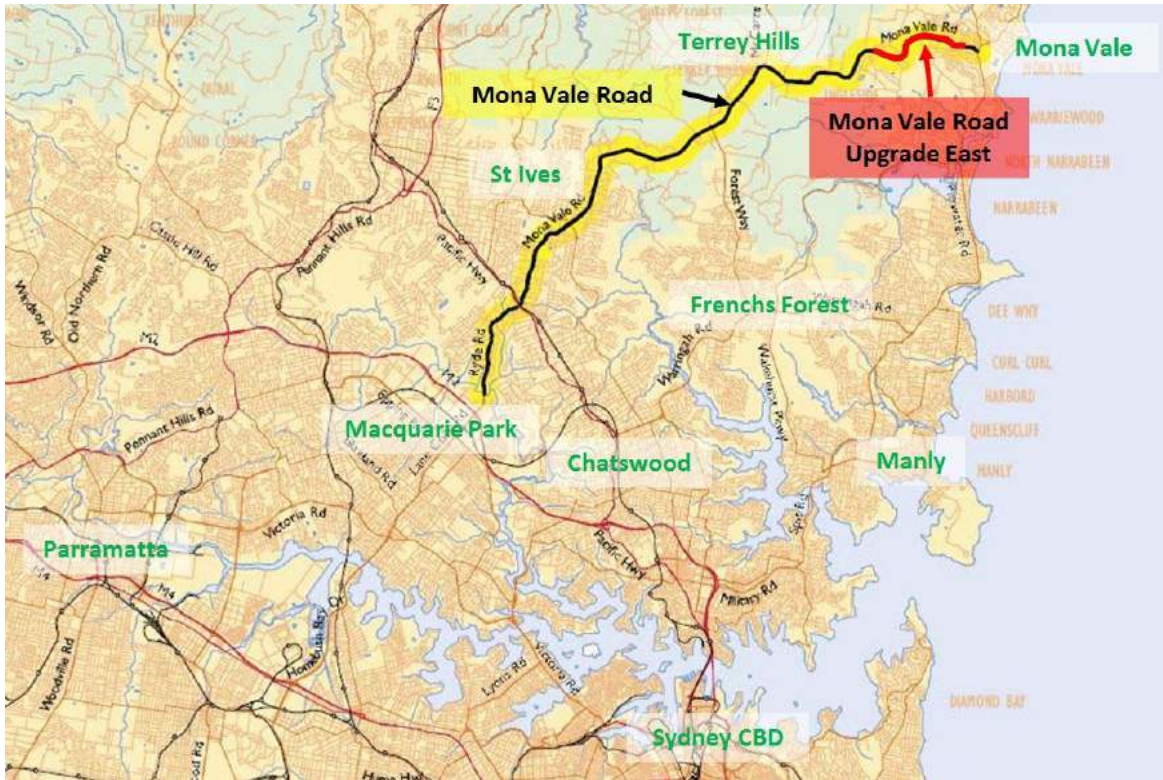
Terrey Hills

Mona Vale Rd

Mona Vale

MONA VALE

Mona Vale Road

Mona Vale Road Upgrade East

WARRIEWOOD

NORTH NARRABEEN

NARRABEEN

St Ives

Mona Vale Rd

Forest Way

Pennant Hills Rd

Castle Hill Rd

Old Northern Rd

Windsor Rd

Pacific Hwy

Frenchs Forest

DEE WHY

Ryde Rd

M2

Warringah Rd

Wakehurst Pkwy

CURL CURL

HARBORD

QUEENSCLIFF

Pennant Hills Rd

Macquarie Park

Chatswood

Manly

MANLY

Lane Cove Rd

Victoria Rd

Pacific Hwy

Spit Rd

Parramatta

M4

Military Rd

Homebush Bay Dr

Lyons Rd

Victoria Rd

Woodville Rd

DIAMOND BAY

Sydney CBD

Hume Hwy